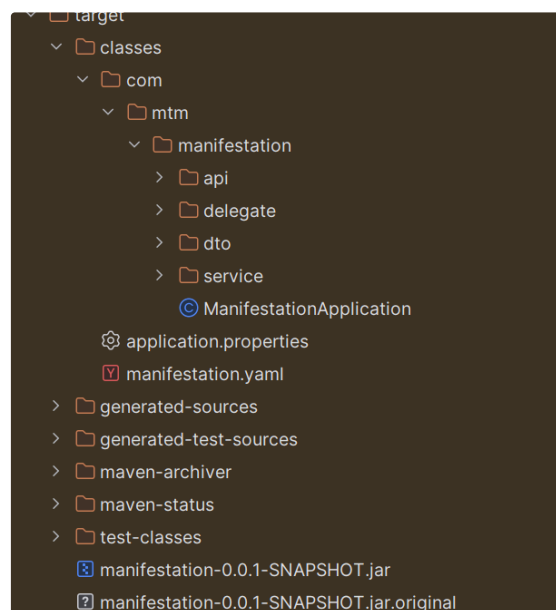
target
classes
com
mtm
manifestation
api
delegate
dto
service
ManifestationApplication
application.properties
manifestation.yaml
generated-sources
generated-test-sources
maven-archiver
maven-status
test-classes
manifestation-0.0.1-SNAPSHOT.jar
manifestation-0.0.1-SNAPSHOT.jar.original